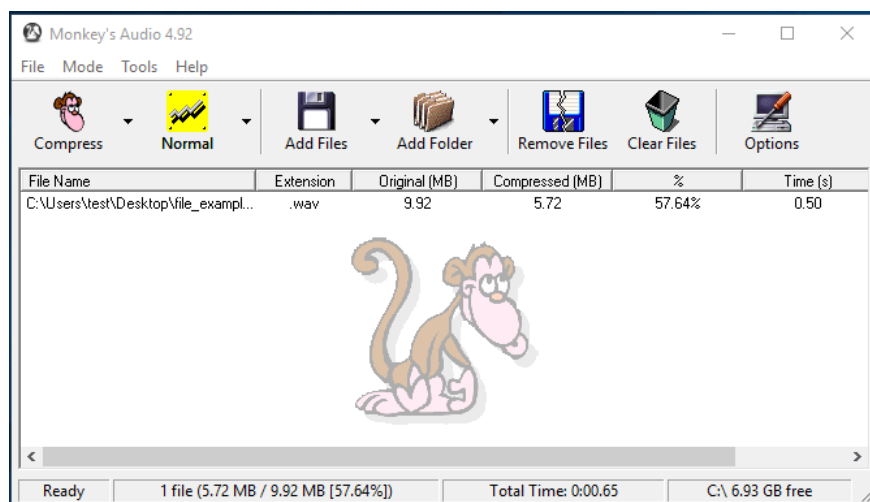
Monkey's Audio 4.92

File Mode Tools Help

Compress Normal Add Files Add Folder Remove Files Clear Files Options

| File Name | Extension | Original (MB) | Compressed (MB) | % | Time (s) |
|---|---|---|---|---|---|
| C:\Users\test\Desktop\file_exampl... | .wav | 9.92 | 5.72 | 57.64% | 0.50 |

Ready | 1 file (5.72 MB / 9.92 MB [57.64%]) | Total Time: 0:00.65 | C:\ 6.93 GB free